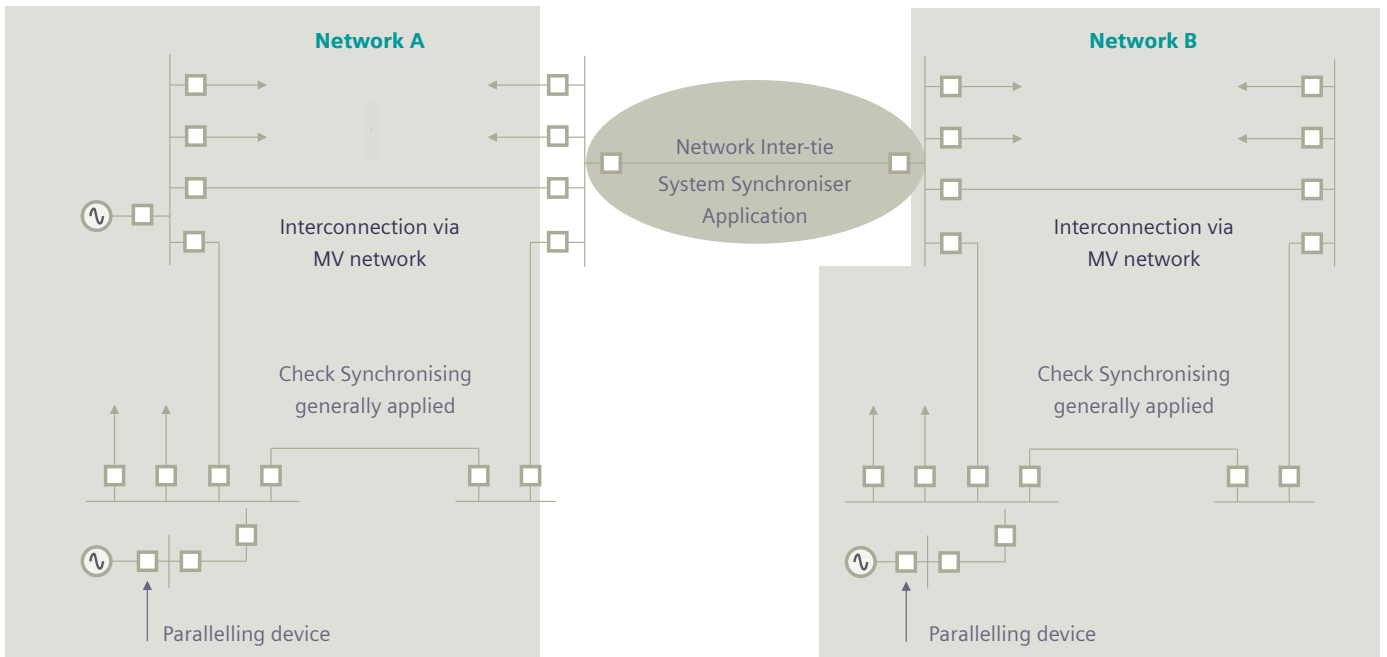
Network A

Interconnection via MV network

Check Synchronising generally applied

Parallelling device

Network Inter-tie System Synchroniser Application

Network B

Interconnection via MV network

Check Synchronising generally applied

Parallelling device